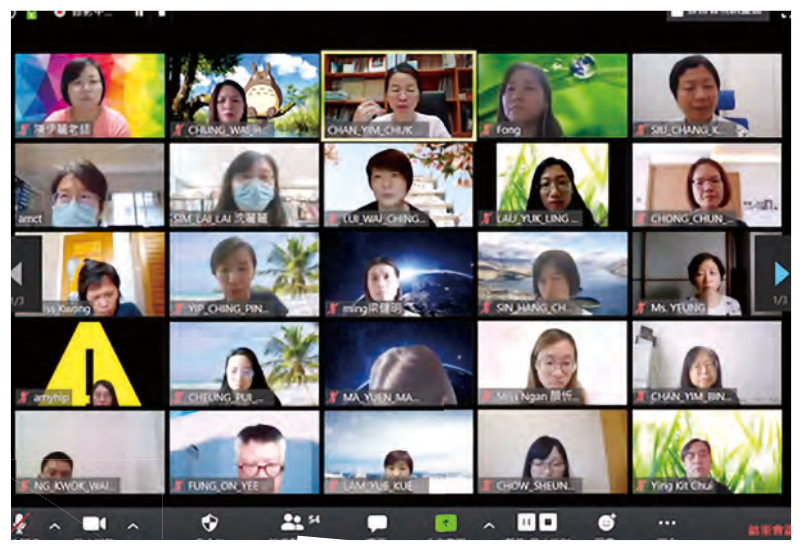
陳少麗老師
CHUNG_WAI_
CHAN_YIM_CHUK
Fong
SIU_CHANG_K
amct
SIM_LAI_LAI 沈麗麗
LUI_WAI_CHING
LAU_YUK_LING
CHONG_CHUN_
ss Kwong
YIP_CHING_PIN
ming梁健明
SIN_HANG_CH
Ms. YEUNG
1/3
1/3
amyhip
CHEUNG_PUI_
MA_YUEN_MA
Miss Ngan 顏怡
CHAN_YIM_BIN
NG_KWOK_WAI
FUNG_ON_YEE
LAM_YUK_KUE
CHOW_SHEUN
Ying Kit Chui
54
結束會議